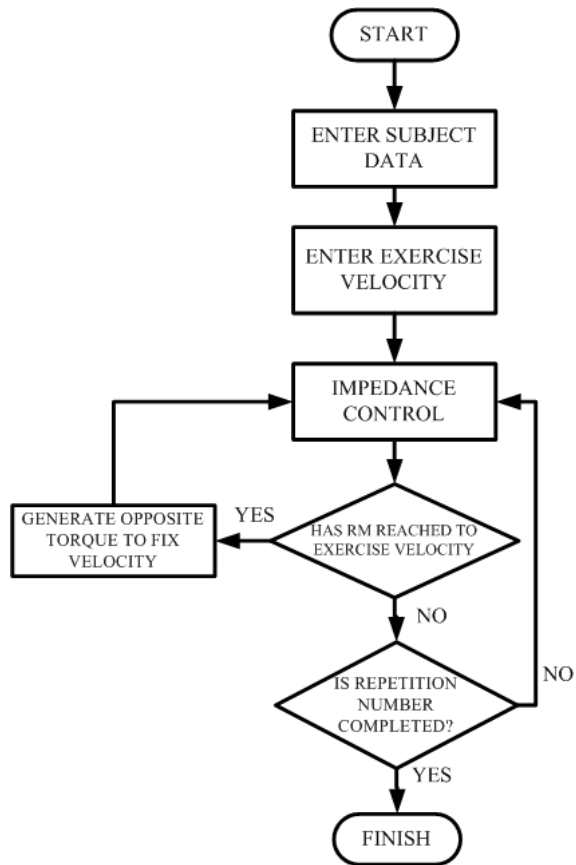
START

ENTER SUBJECT DATA

ENTER EXERCISE VELOCITY

IMPEDANCE CONTROL

HAS RM REACHED TO EXERCISE VELOCITY

YES

GENERATE OPPOSITE TORQUE TO FIX VELOCITY

NO

IS REPETITION NUMBER COMPLETED?

NO

YES

FINISH